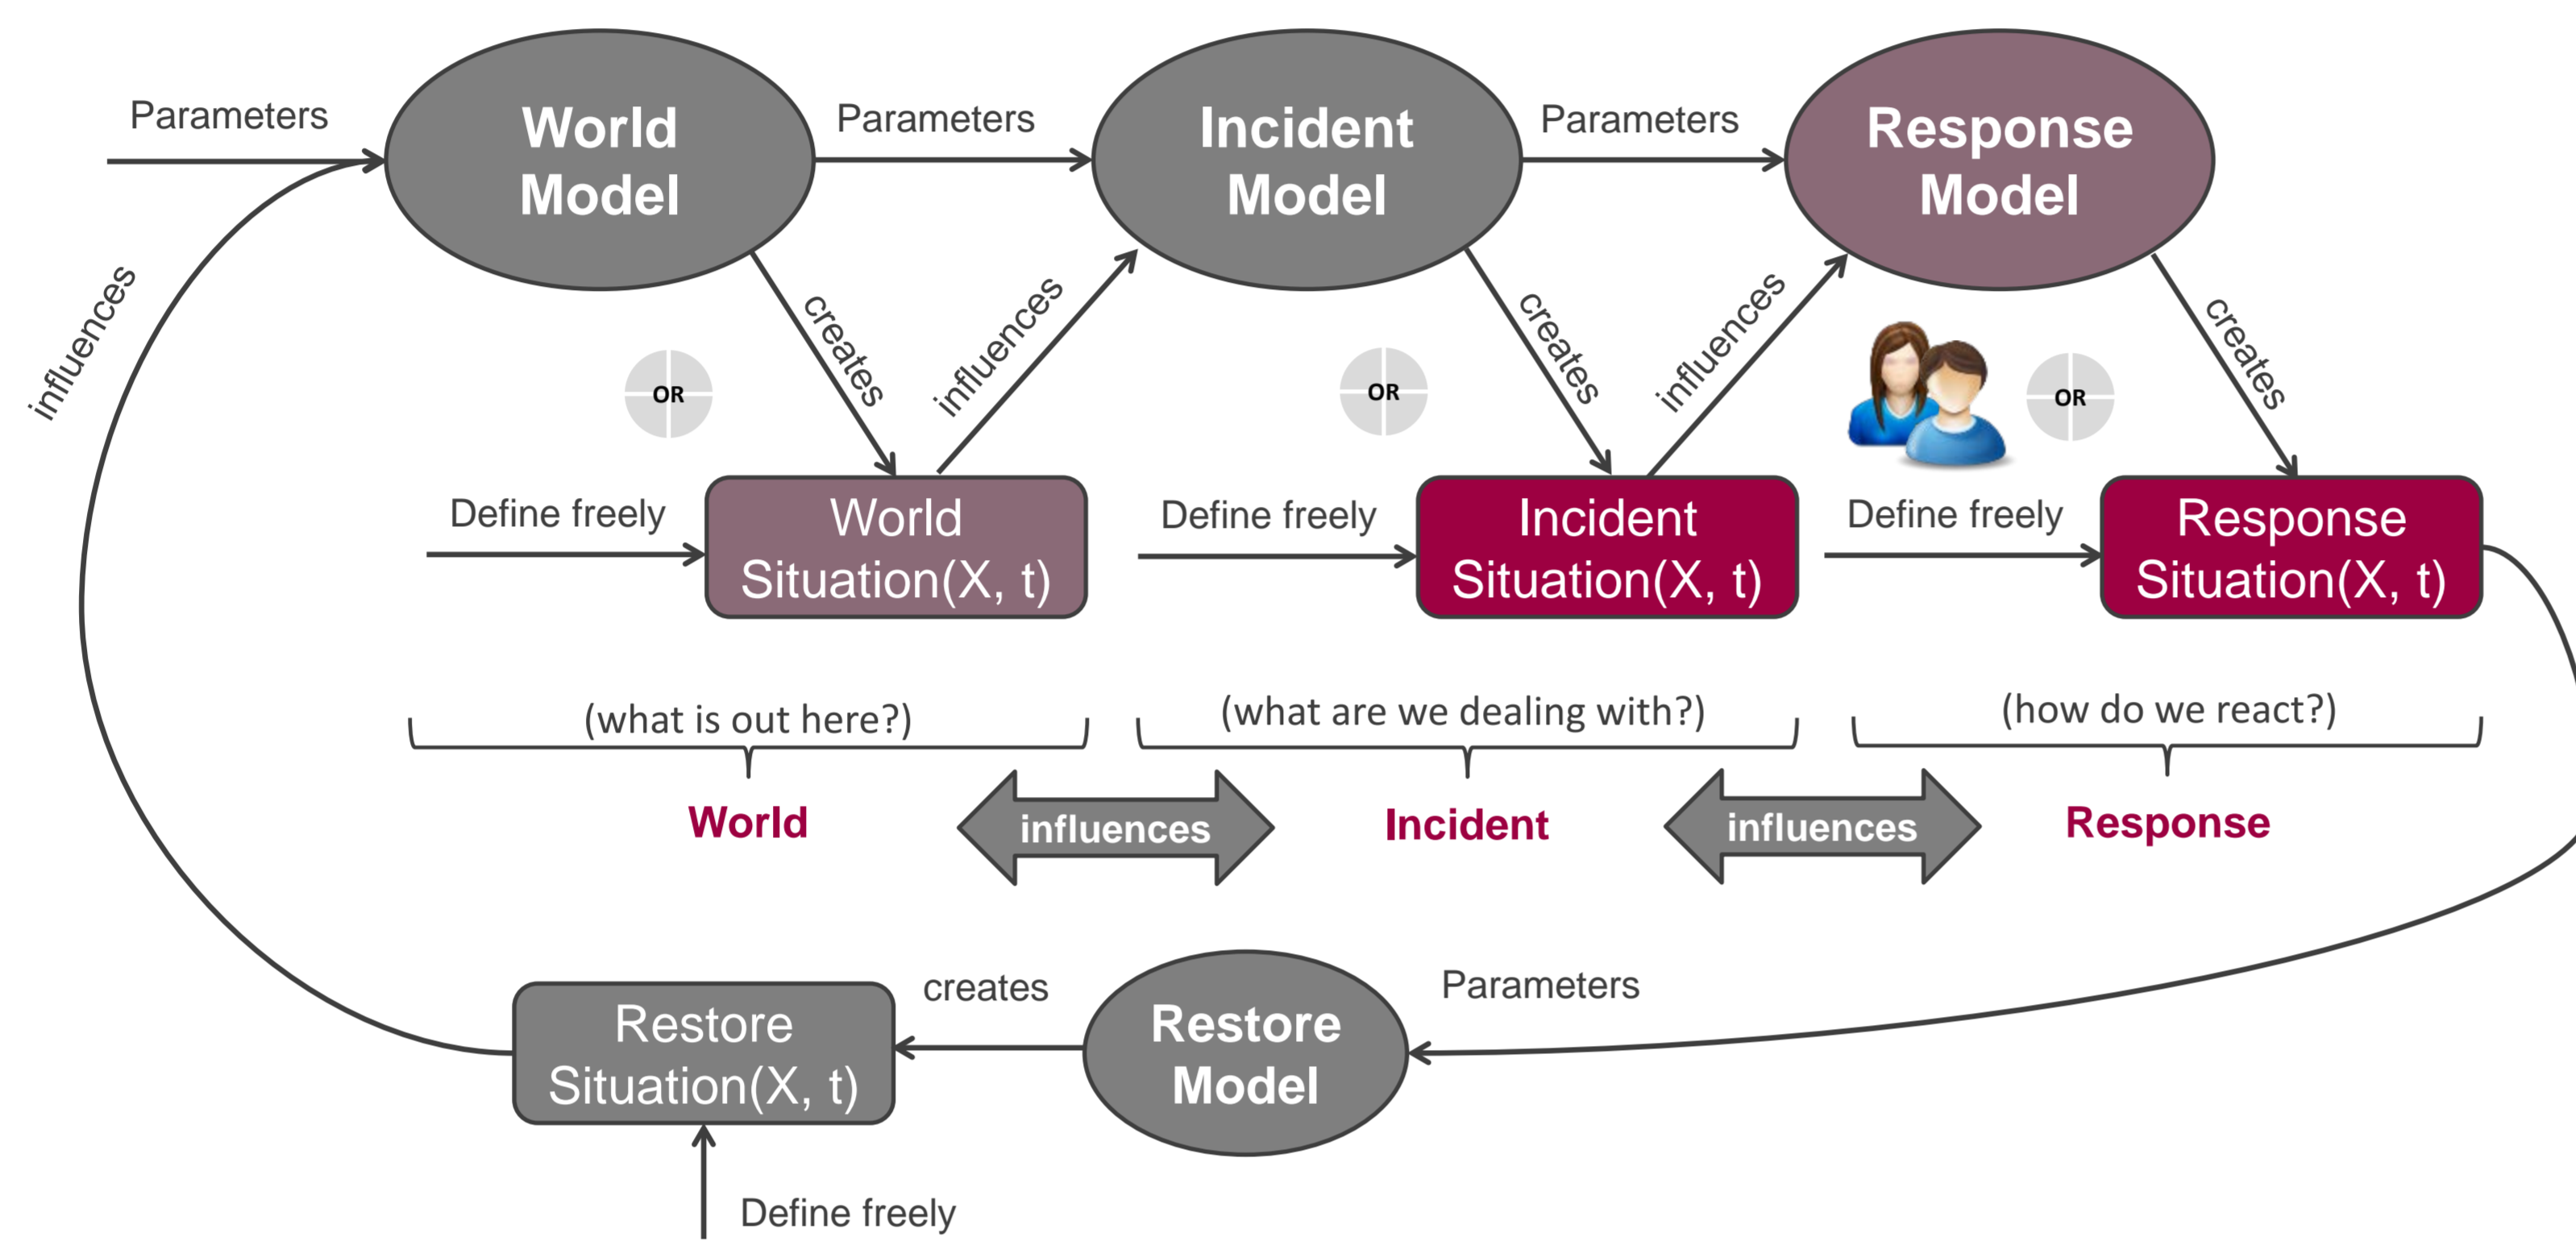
Parameters

World Model

Parameters

Incident Model

Parameters

Response Model

influences

creates

influences

creates

influences

creates

OR

OR

OR

Define freely

World Situation(X, t)

Define freely

Incident Situation(X, t)

Define freely

Response Situation(X, t)

(what is out here?)

(what are we dealing with?)

(how do we react?)

World

influences

Incident

influences

Response

Restore Situation(X, t)

creates

Restore Model

Parameters

Define freely